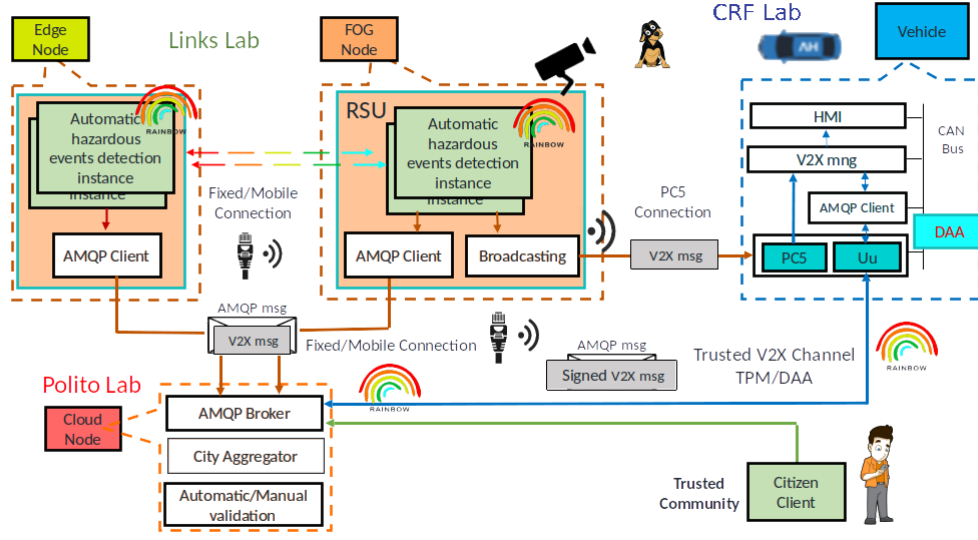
Edge Node

Links Lab

FOG Node

CRF Lab

Vehicle

AH

Automatic hazardous events detection instance

instance

RAINBOW

RSU

Automatic hazardous events detection instance

instance

RAINBOW

HMI

CAN Bus

V2X mng

AMQP Client

DAA

Fixed/Mobile Connection

PC5 Connection

AMQP Client

AMQP Client

Broadcasting

V2X msg

PC5

Uu

AMQP msg

V2X msg

Fixed/Mobile Connection

AMQP msg

Signed V2X msg

Trusted V2X Channel TPM/DAA

Polito Lab

RAINBOW

RAINBOW

Cloud Node

AMQP Broker

City Aggregator

Automatic/Manual validation

Trusted Community

Citizen Client